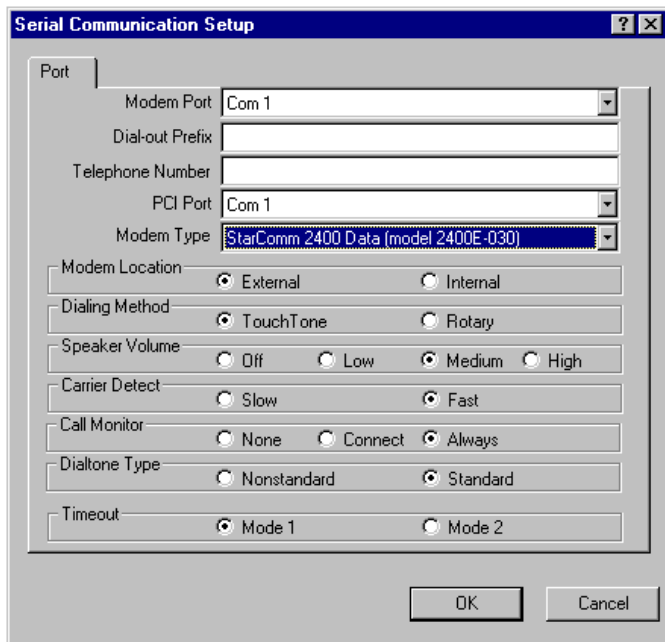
Serial Communication Setup

? X

Port

Modem Port Com 1

Dial-out Prefix

Telephone Number

PCI Port Com 1

Modem Type StarComm 2400 Data (model 2400E-030)

Modem Location
External
Internal

Dialing Method
TouchTone
Rotary

Speaker Volume
Off
Low
Medium
High

Carrier Detect
Slow
Fast

Call Monitor
None
Connect
Always

Dialtone Type
Nonstandard
Standard

Timeout
Mode 1
Mode 2

OK

Cancel